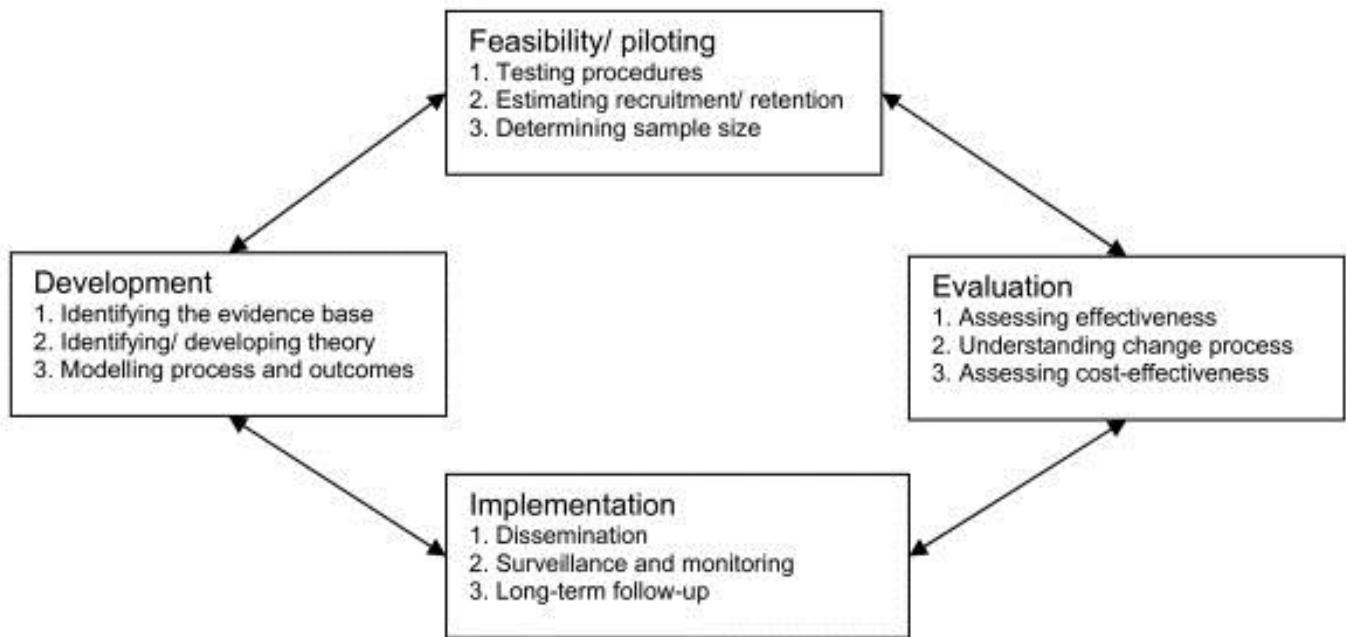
Feasibility/ piloting
1. Testing procedures
2. Estimating recruitment/ retention
3. Determining sample size

Development
1. Identifying the evidence base
2. Identifying/ developing theory
3. Modelling process and outcomes

Evaluation
1. Assessing effectiveness
2. Understanding change process
3. Assessing cost-effectiveness

Implementation
1. Dissemination
2. Surveillance and monitoring
3. Long-term follow-up